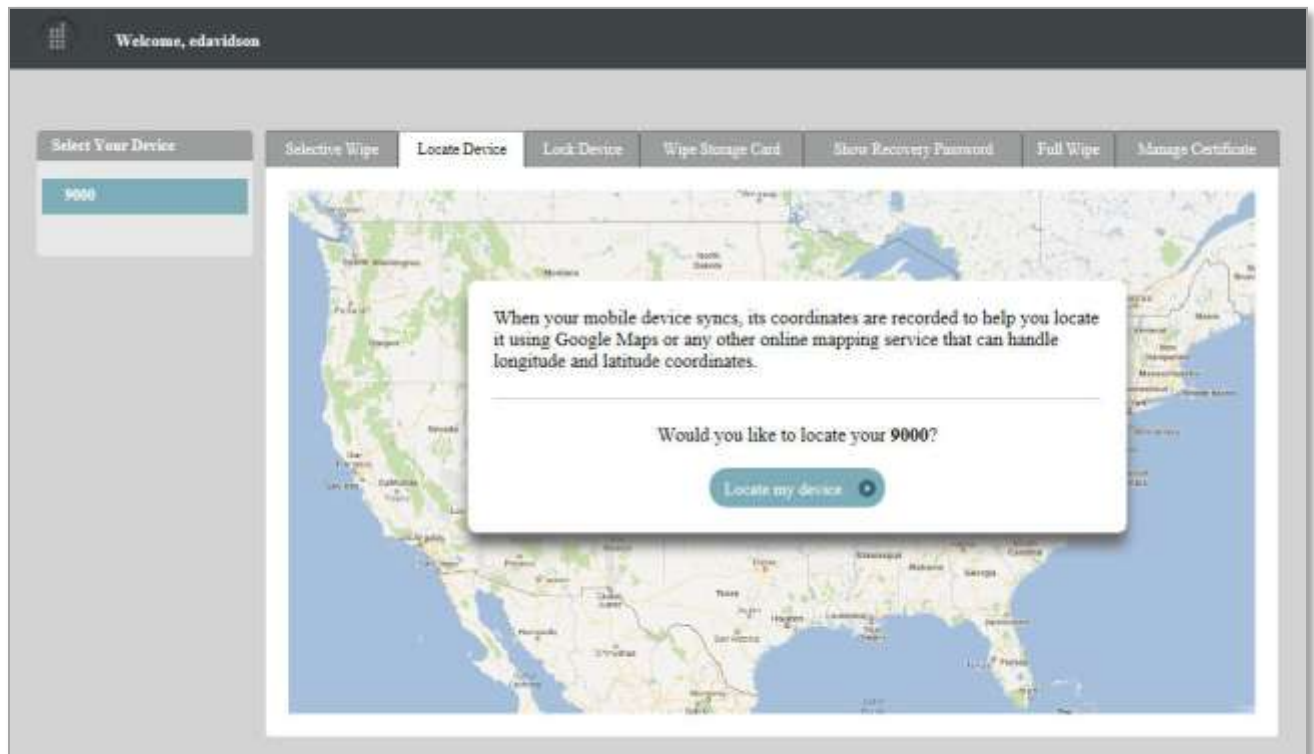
Welcome, edavidson

Select Your Device

9000

Selective Wipe | Locate Device | Lock Device | Wipe Storage Card | Show Recovery Password | Full Wipe | Manage Certificate

When your mobile device syncs, its coordinates are recorded to help you locate it using Google Maps or any other online mapping service that can handle longitude and latitude coordinates.

Would you like to locate your **9000**?

Locate my device